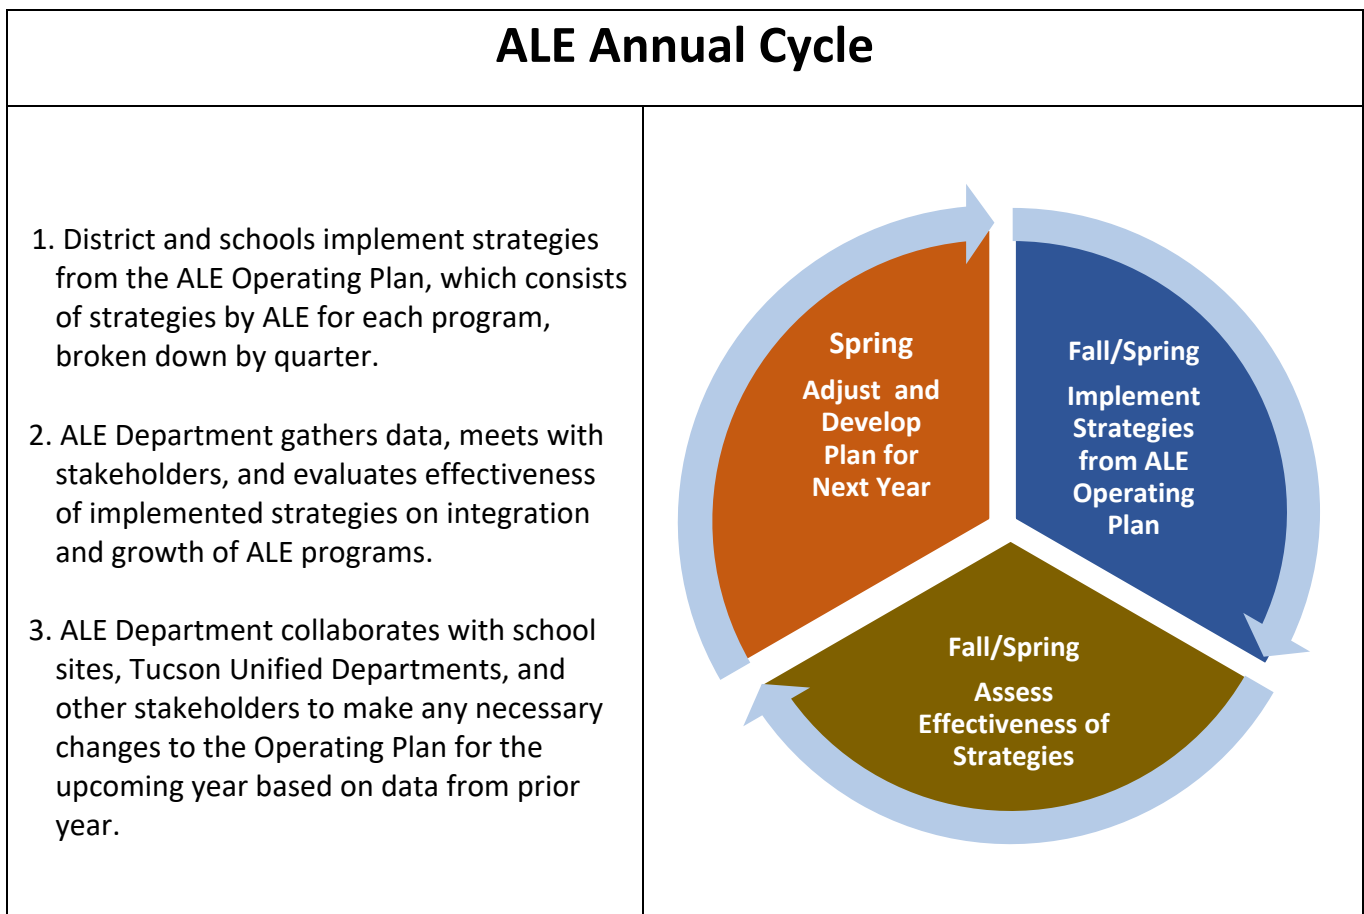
ALE Annual Cycle

1. District and schools implement strategies from the ALE Operating Plan, which consists of strategies by ALE for each program, broken down by quarter.

2. ALE Department gathers data, meets with stakeholders, and evaluates effectiveness of implemented strategies on integration and growth of ALE programs.

3. ALE Department collaborates with school sites, Tucson Unified Departments, and other stakeholders to make any necessary changes to the Operating Plan for the upcoming year based on data from prior year.

Spring
Adjust and Develop Plan for Next Year

Fall/Spring
Implement Strategies from ALE Operating Plan

Fall/Spring
Assess Effectiveness of Strategies